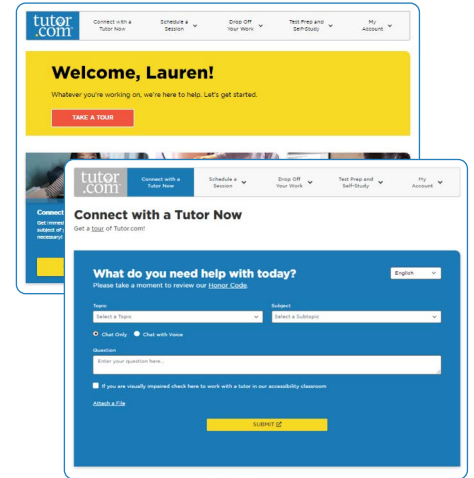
tutor.com

Connect with a Tutor Now

Schedule a Session

Drop Off Your Work

Test Prep and Self-Study

My Account

Welcome, Lauren!

Whatever you're working on, we're here to help. Let's get started.

TAKE A TOUR

Connect

Get connec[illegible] subject of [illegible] necessary!

tutor.com

Connect with a Tutor Now

Schedule a Session

Drop Off Your Work

Test Prep and Self-Study

My Account

Connect with a Tutor Now

Get a tour of Tutor.com!

What do you need help with today?

English

Please take a moment to review our Honor Code.

Topic

Select a Topic

Subject

Select a Subtopic

Chat Only

Chat with Voice

Question

Enter your question here...

If you are visually impaired check here to work with a tutor in our accessibility classroom

Attach a File

SUBMIT